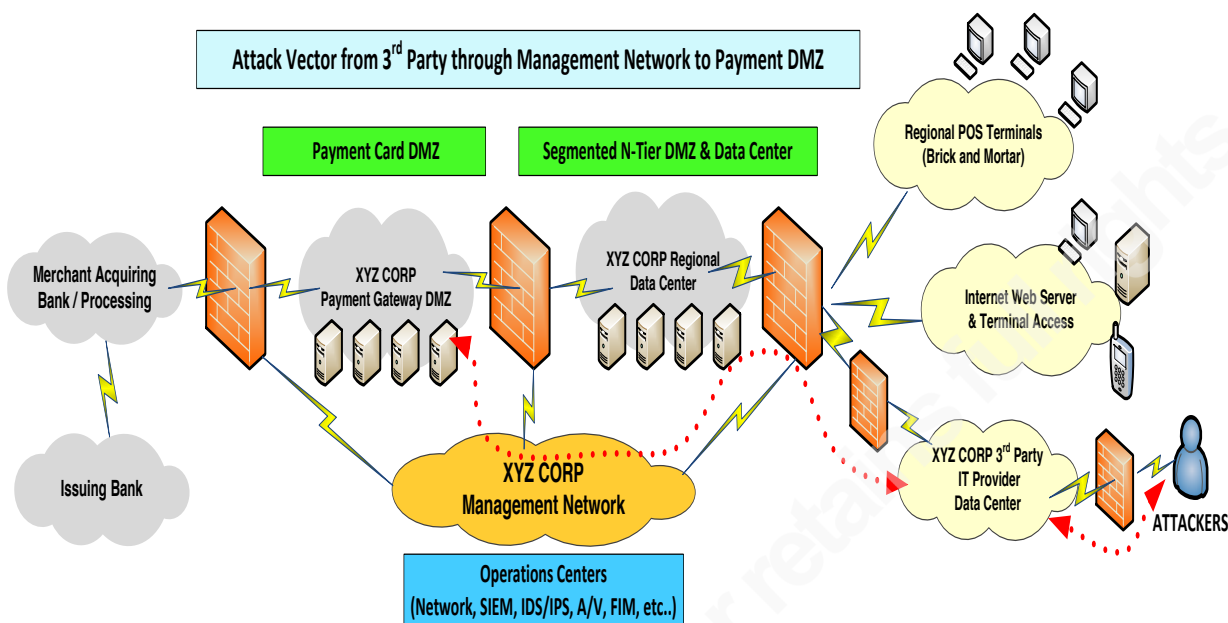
Attack Vector from 3$^{rd}$ Party through Management Network to Payment DMZ

Payment Card DMZ

Segmented N-Tier DMZ & Data Center

Regional POS Terminals (Brick and Mortar)

Merchant Acquiring Bank / Processing

XYZ CORP Payment Gateway DMZ

XYZ CORP Regional Data Center

Internet Web Server & Terminal Access

Issuing Bank

XYZ CORP Management Network

XYZ CORP 3$^{rd}$ Party IT Provider Data Center

ATTACKERS

Operations Centers (Network, SIEM, IDS/IPS, A/V, FIM, etc..)